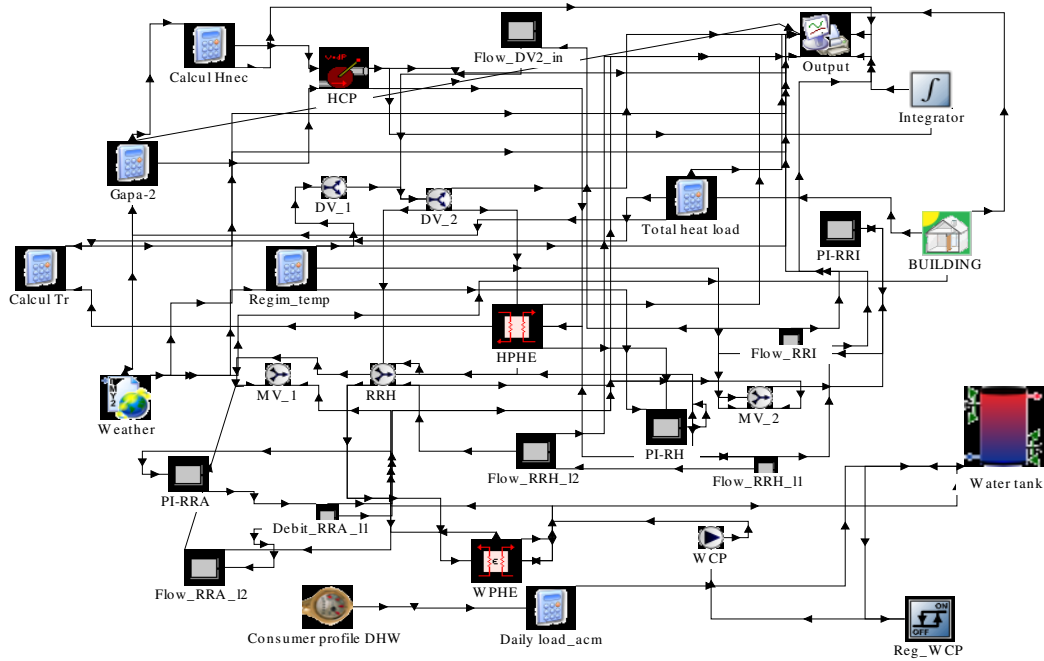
Calcul Hnec
HCP
Flow_DV2_in
Output
Integrator
Gapa-2
DV_1
DV_2
Total heat load
PI-RRI
BUILDING
Calcul Tr
Regim_temp
HPHE
Flow_RRI
Weather
MV_1
RRH
MV_2
PI-RH
Flow_RRH_l2
Flow_RRH_l1
Water tank
PI-RRA
Debit_RRA_l1
WCP
Flow_RRA_l2
WPHE
Consumer profile DHW
Daily load_acm
Reg_WCP
ON
OFF